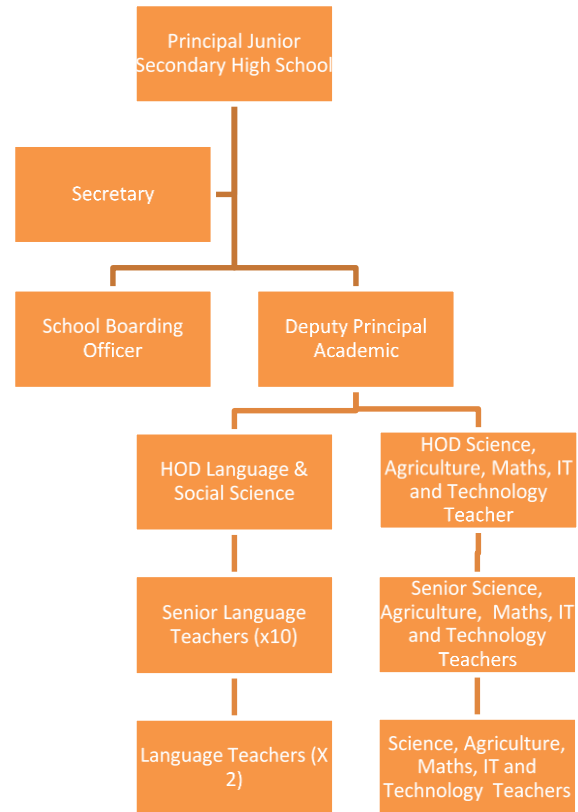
Principal Junior Secondary High School

Secretary

School Boarding Officer

Deputy Principal Academic

HOD Language & Social Science

HOD Science, Agriculture, Maths, IT and Technology Teacher

Senior Language Teachers (x10)

Senior Science, Agriculture, Maths, IT and Technology Teachers

Language Teachers (X 2)

Science, Agriculture, Maths, IT and Technology Teachers